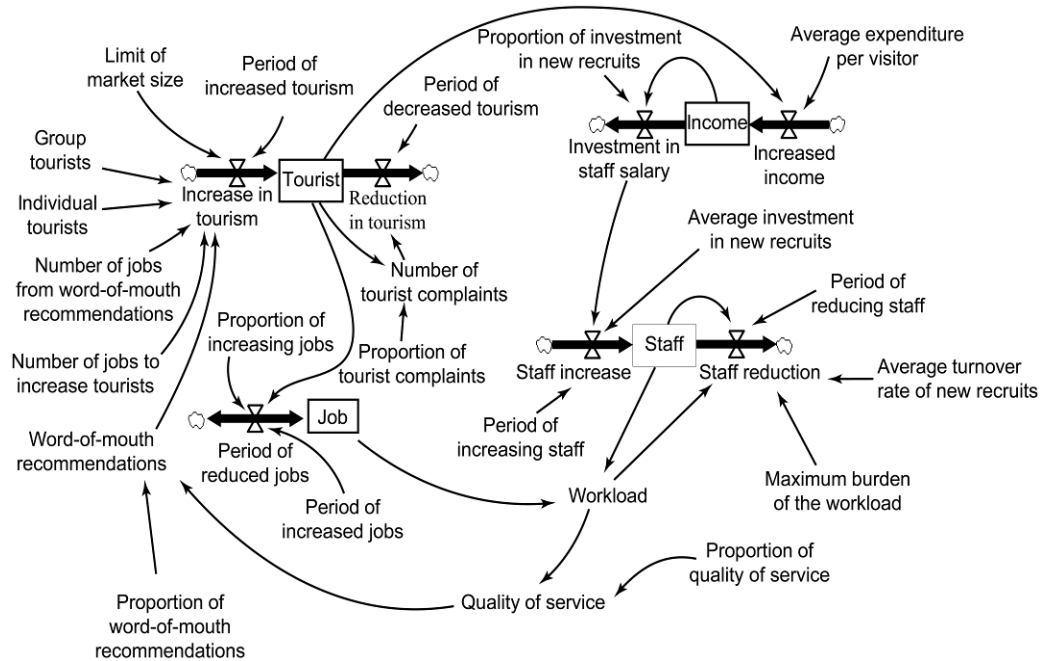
Limit of market size

Period of increased tourism

Period of decreased tourism

Proportion of investment in new recruits

Average expenditure per visitor

Income

Investment in staff salary

Increased income

Group tourists

Individual tourists

Increase in tourism

Tourist

Reduction in tourism

Number of tourist complaints

Average investment in new recruits

Number of jobs from word-of-mouth recommendations

Proportion of increasing jobs

Proportion of tourist complaints

Period of reducing staff

Number of jobs to increase tourists

Staff

Staff increase

Staff reduction

Average turnover rate of new recruits

Job

Word-of-mouth recommendations

Period of reduced jobs

Period of increasing staff

Period of increased jobs

Workload

Maximum burden of the workload

Proportion of quality of service

Quality of service

Proportion of word-of-mouth recommendations